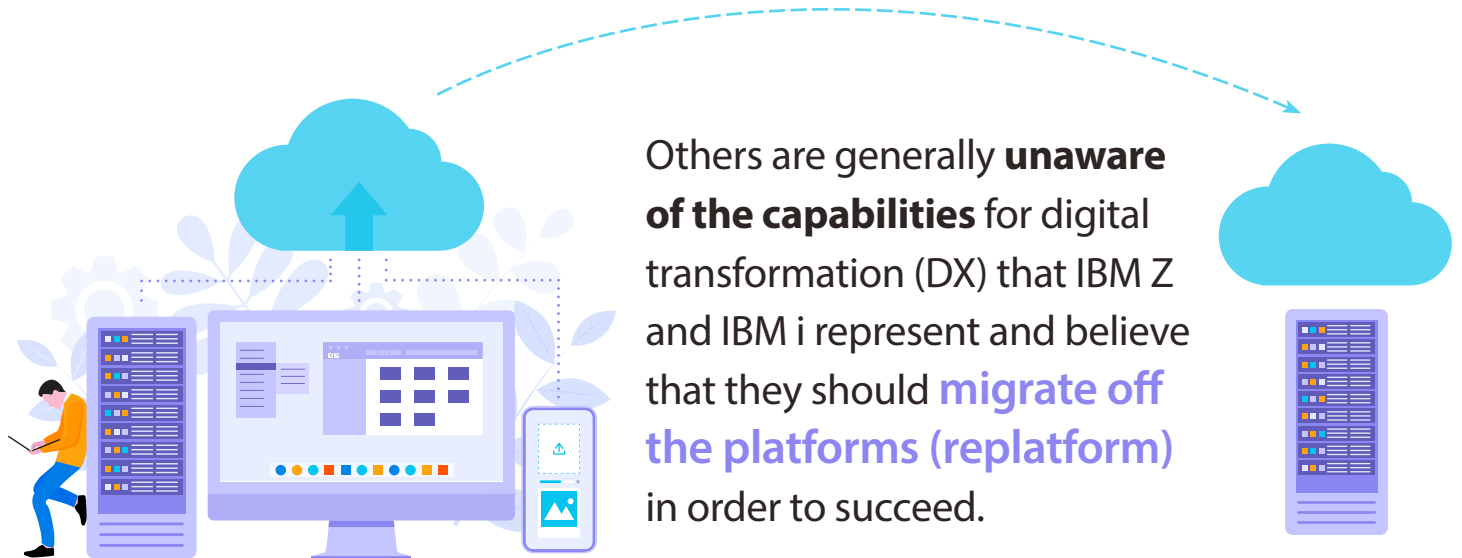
Others are generally unaware of the capabilities for digital transformation (DX) that IBM Z and IBM i represent and believe that they should migrate off the platforms (replatform) in order to succeed.